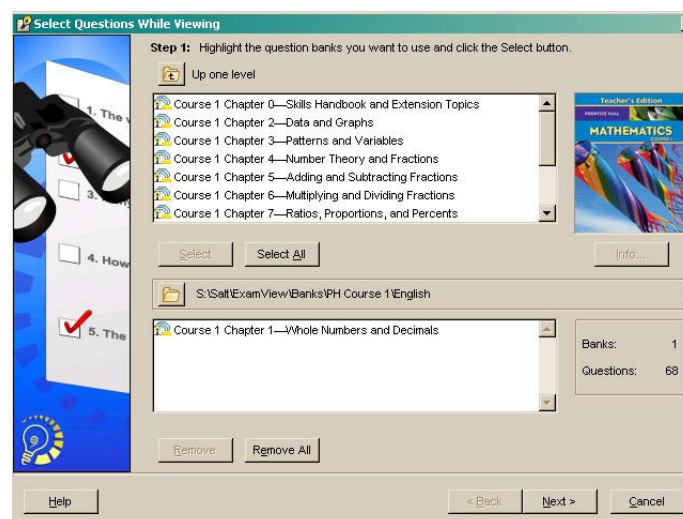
Select Questions While Viewing

Step 1: Highlight the question banks you want to use and click the Select button.

Up one level

Course 1 Chapter 0—Skills Handbook and Extension Topics
Course 1 Chapter 2—Data and Graphs
Course 1 Chapter 3—Patterns and Variables
Course 1 Chapter 4—Number Theory and Fractions
Course 1 Chapter 5—Adding and Subtracting Fractions
Course 1 Chapter 6—Multiplying and Dividing Fractions
Course 1 Chapter 7—Ratios, Proportions, and Percents

Teacher's Edition
PRENTICE HALL
MATHEMATICS
COURSE 1

Select | Select All | Info...

S:\Salt\ExamView\Banks\PH Course 1\English

Course 1 Chapter 1—Whole Numbers and Decimals

Banks: 1
Questions: 68

Remove | Remove All

1. The
3.
4. How
5. The

Help | < Back | Next > | Cancel